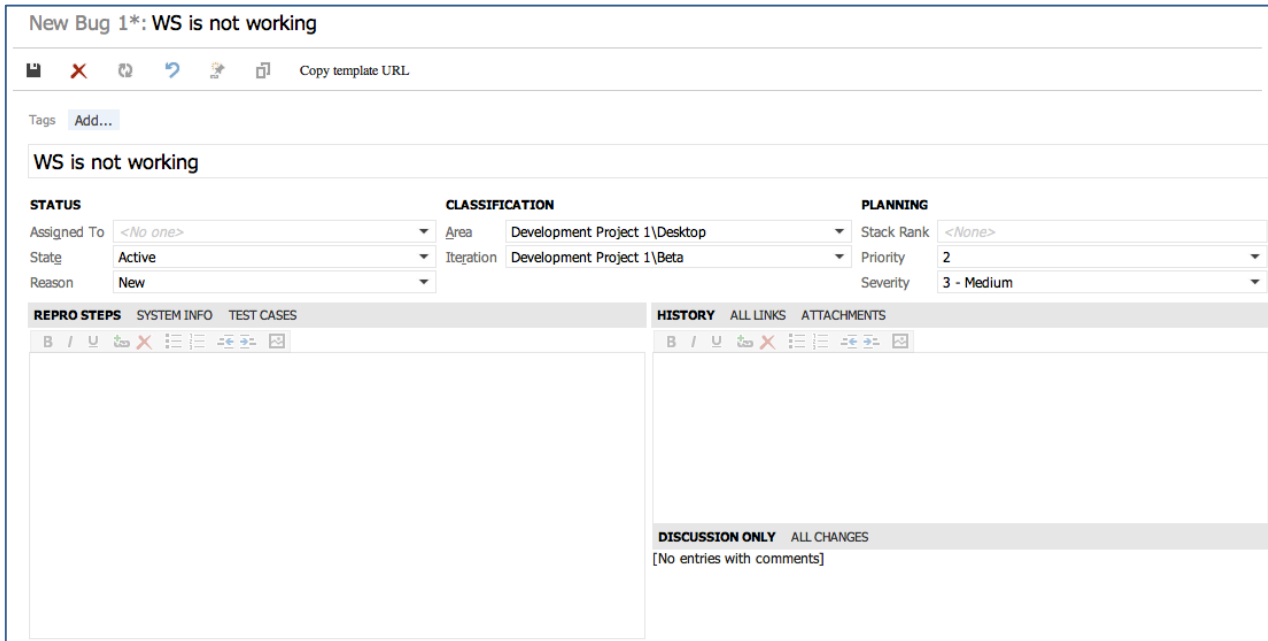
New Bug 1*: WS is not working

Copy template URL

Tags Add...

WS is not working

STATUS

Assigned To <No one>

State Active

Reason New

CLASSIFICATION

Area Development Project 1\Desktop

Iteration Development Project 1\Beta

PLANNING

Stack Rank <None>

Priority 2

Severity 3 - Medium

REPRO STEPS SYSTEM INFO TEST CASES

HISTORY ALL LINKS ATTACHMENTS

DISCUSSION ONLY ALL CHANGES

[No entries with comments]